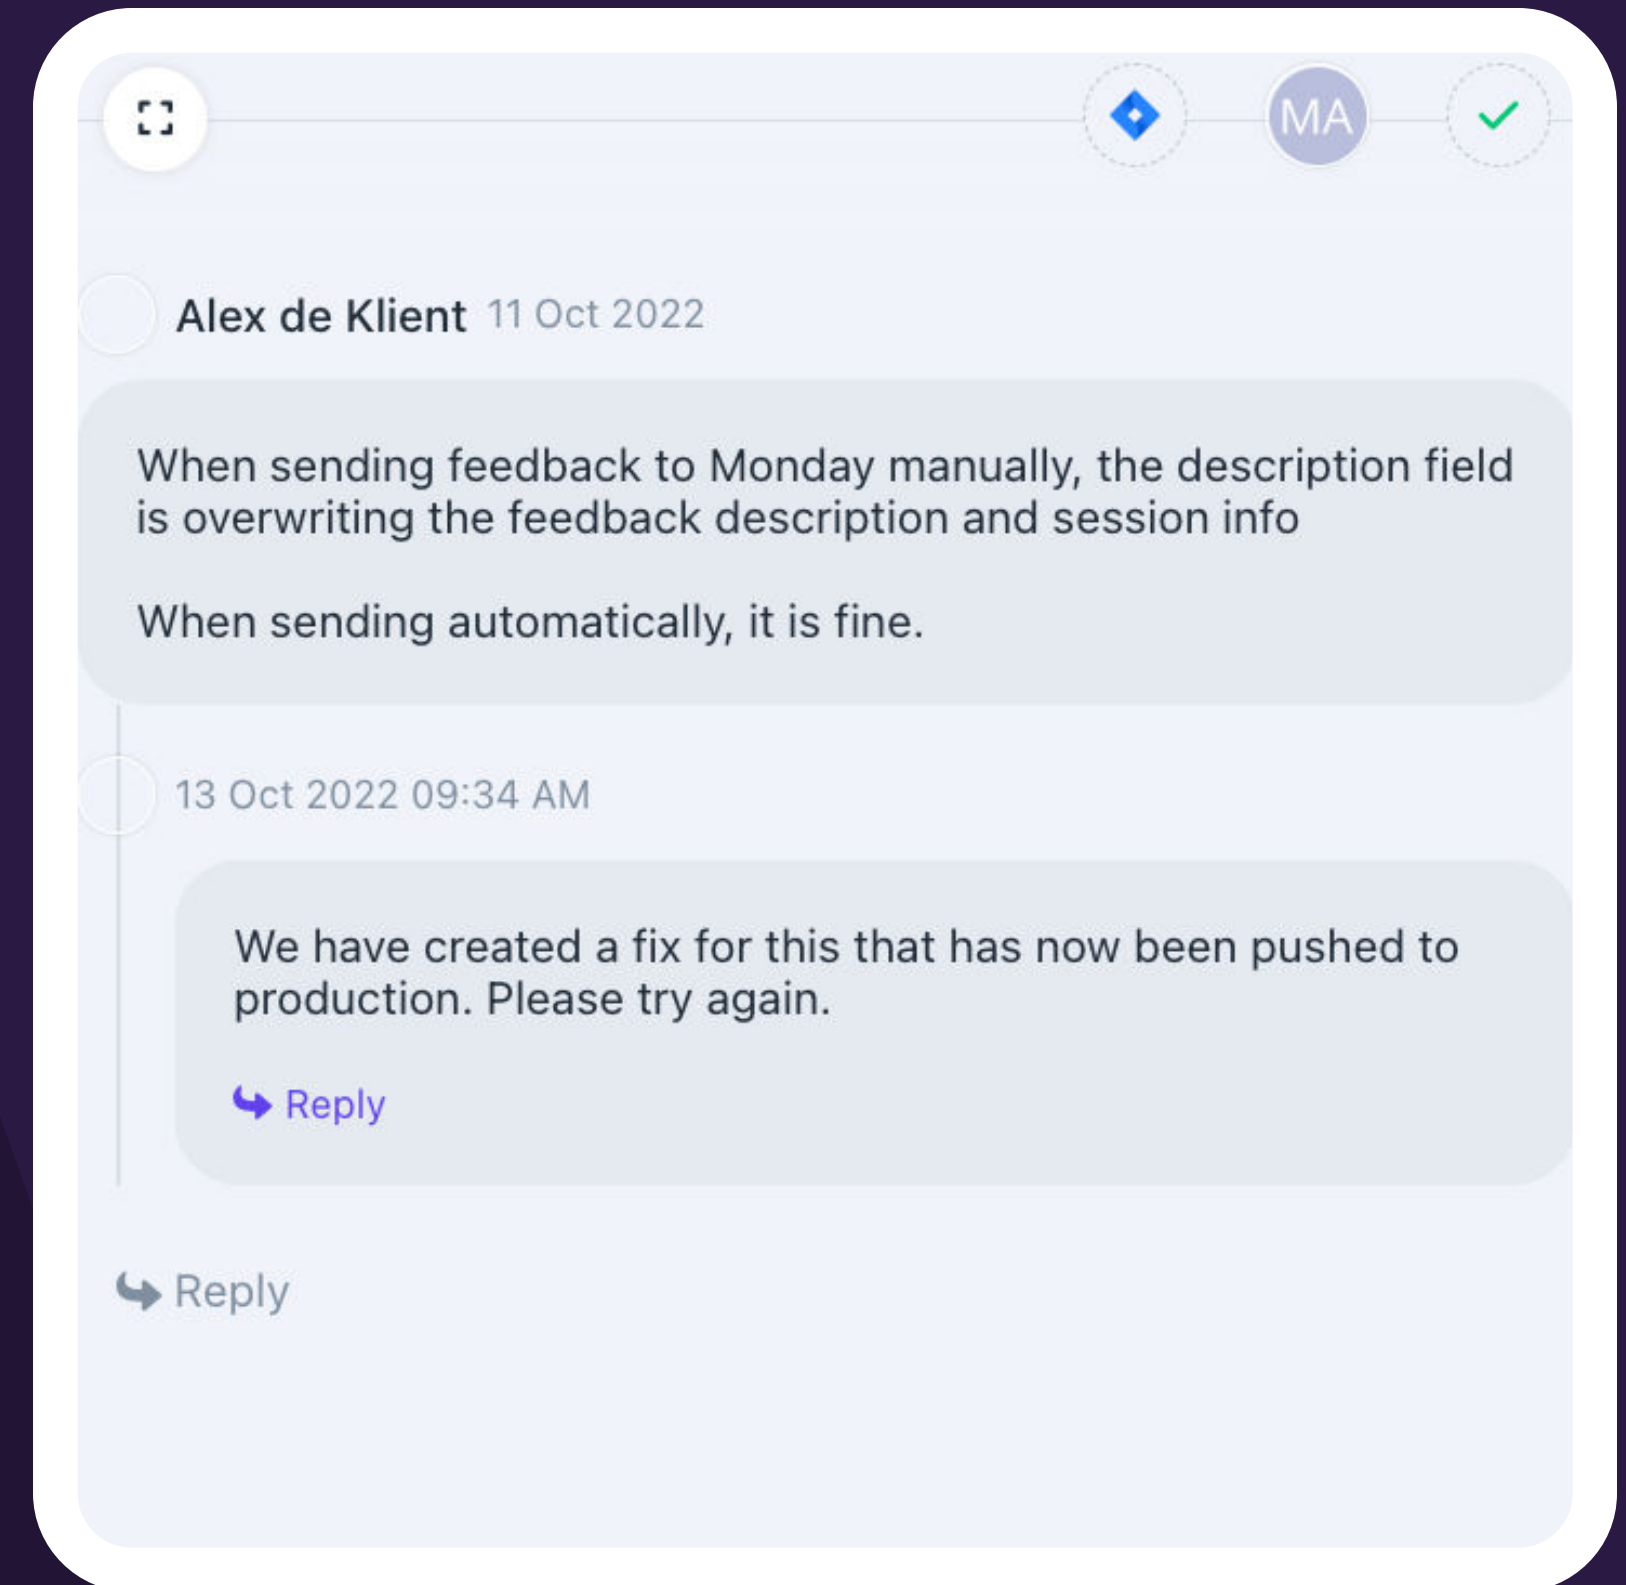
MA

Alex de Klient 11 Oct 2022

When sending feedback to Monday manually, the description field is overwriting the feedback description and session info

When sending automatically, it is fine.

13 Oct 2022 09:34 AM

We have created a fix for this that has now been pushed to production. Please try again.

Reply

Reply